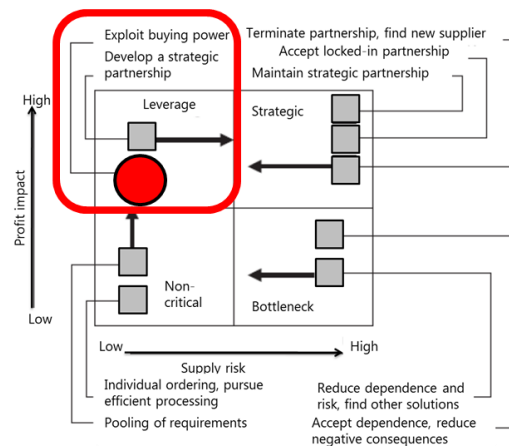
Exploit buying power
Develop a strategic partnership

Terminate partnership, find new supplier
Accept locked-in partnership
Maintain strategic partnership

High

Leverage

Strategic

Profit impact

Non-critical

Bottleneck

Low

Low

Supply risk

High

Individual ordering, pursue efficient processing

Pooling of requirements

Reduce dependence and risk, find other solutions

Accept dependence, reduce negative consequences